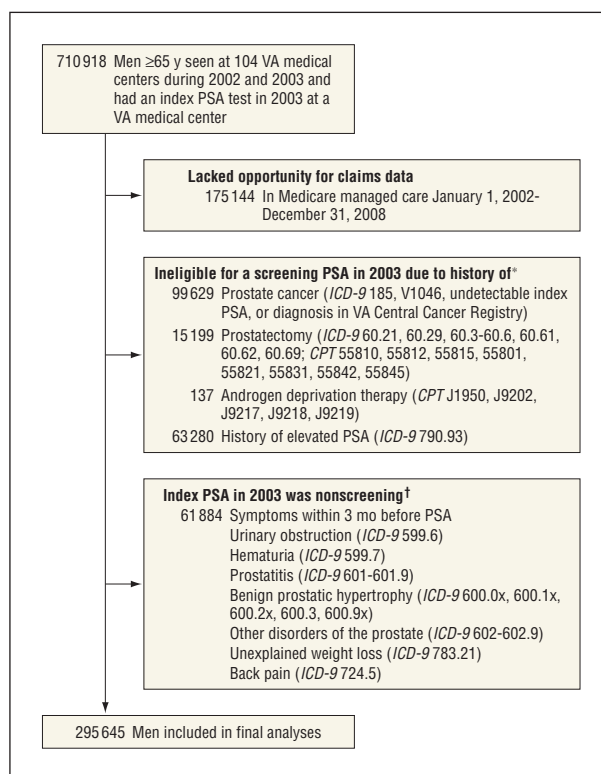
710 918 Men ≥65 y seen at 104 VA medical centers during 2002 and 2003 and had an index PSA test in 2003 at a VA medical center

Lacked opportunity for claims data
175 144 In Medicare managed care January 1, 2002-December 31, 2008

Ineligible for a screening PSA in 2003 due to history of*
99 629 Prostate cancer (ICD-9 185, V1046, undetectable index PSA, or diagnosis in VA Central Cancer Registry)
15 199 Prostatectomy (ICD-9 60.21, 60.29, 60.3-60.6, 60.61, 60.62, 60.69; CPT 55810, 55812, 55815, 55801, 55821, 55831, 55842, 55845)
137 Androgen deprivation therapy (CPT J1950, J9202, J9217, J9218, J9219)
63 280 History of elevated PSA (ICD-9 790.93)

Index PSA in 2003 was nonscreening†
61 884 Symptoms within 3 mo before PSA
Urinary obstruction (ICD-9 599.6)
Hematuria (ICD-9 599.7)
Prostatitis (ICD-9 601-601.9)
Benign prostatic hypertrophy (ICD-9 600.0x, 600.1x, 600.2x, 600.3, 600.9x)
Other disorders of the prostate (ICD-9 602-602.9)
Unexplained weight loss (ICD-9 783.21)
Back pain (ICD-9 724.5)

295 645 Men included in final analyses